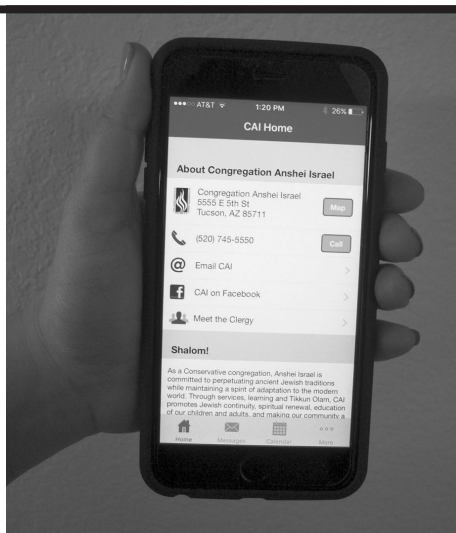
AT&T 1:20 PM 26%

CAI Home

About Congregation Anshei Israel

Congregation Anshei Israel
5555 E 5th St
Tucson, AZ 85711

Map

(520) 745-5550

Call

Email CAI

CAI on Facebook

Meet the Clergy

Shalom!

As a Conservative congregation, Anshei Israel is committed to perpetuating ancient Jewish traditions while maintaining a spirit of adaptation to the modern world. Through services, learning and Tikkun Olam, CAI promotes Jewish continuity, spiritual renewal, education of our children and adults, and making our community a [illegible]

Home Messages Calendar More